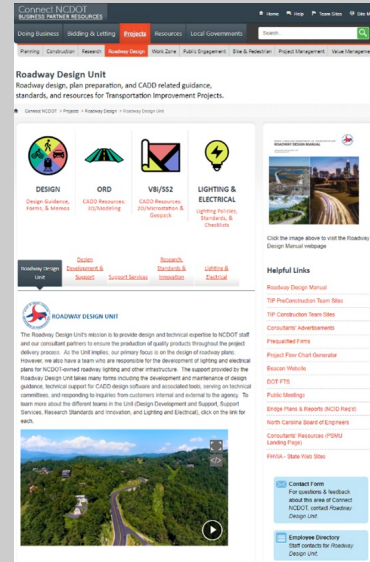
Connect NCDOT
BUSINESS PARTNER RESOURCES

Home Help Team Sites Site Map

Doing Business | Bidding & Letting | Projects | Resources | Local Governments

Search...

Planning | Construction | Research | Roadway Design | Work Zone | Public Engagement | Bike & Pedestrian | Project Management | Value Management

Roadway Design Unit

Roadway design, plan preparation, and CADD related guidance, standards, and resources for Transportation Improvement Projects.

Connect NCDOT > Projects > Roadway Design > Roadway Design Unit

DESIGN
Design Guidance, Forms, & Memos

ORD
CADD Resources: 3D/Modeling

V8i/SS2
CADD Resources: 2D/Annotation & Geopak

LIGHTING & ELECTRICAL
Lighting Policies, Standards, & Checklists

Roadway Design Unit | Design Development & Support | Support Services | Research, Standards & Innovation | Lighting & Electrical

ROADWAY DESIGN UNIT

The Roadway Design Unit's mission is to provide design and technical expertise to NCDOT staff and our consultant partners to ensure the production of quality products throughout the project delivery process. As the Unit implies, our primary focus is on the design of roadway plans. However, we also have a team who are responsible for the development of lighting and electrical plans for NCDOT-owned roadway lighting and other infrastructure. The support provided by the Roadway Design Unit takes many forms including the development and maintenance of design guidance, technical support for CADD design software and associated tools, serving on technical committees, and responding to inquiries from customers internal and external to the agency. To learn more about the different teams in the Unit (Design Development and Support, Support Services, Research Standards and Innovation, and Lighting and Electrical), click on the link for each.

ROADWAY DESIGN MANUAL

Click the image above to visit the Roadway Design Manual webpage

Helpful Links

Roadway Design Manual
TIP PreConstruction Team Sites
TIP Construction Team Sites
Consultants' Advertisements
Prequalified Firms
Project Flow Chart Generator
Beacon Website
DOT FTS
Public Meetings
Bridge Plans & Reports (NCID Req'd)
North Carolina Board of Engineers
Consultants' Resources (PSMU Landing Page)
FHWA - State Web Sites

Contact Form
For questions & feedback about this area of Connect NCDOT, contact Roadway Design Unit

Employee Directory
Staff contacts for Roadway Design Unit